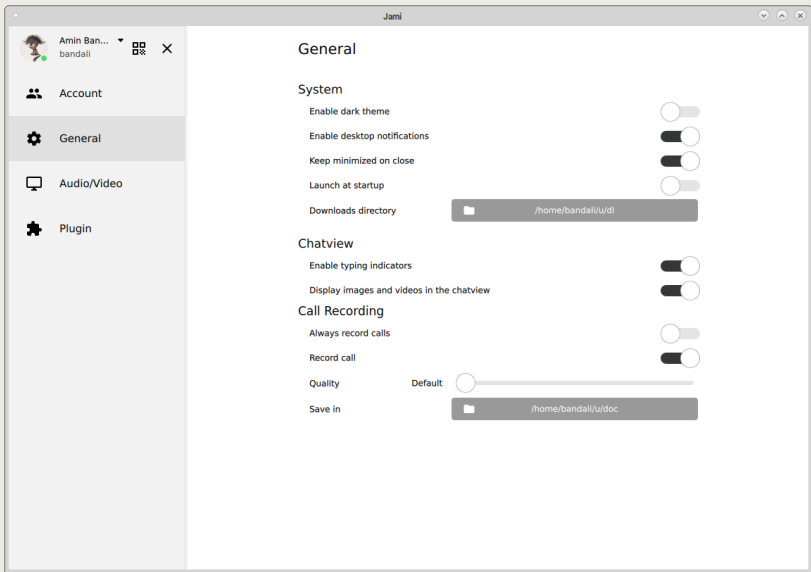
Jami

Amin Ban...
bandali

Account

General

Audio/Video

Plugin

General

System

Enable dark theme

Enable desktop notifications

Keep minimized on close

Launch at startup

Downloads directory /home/bandali/u/dl

Chatview

Enable typing indicators

Display images and videos in the chatview

Call Recording

Always record calls

Record call

Quality Default

Save in /home/bandali/u/doc